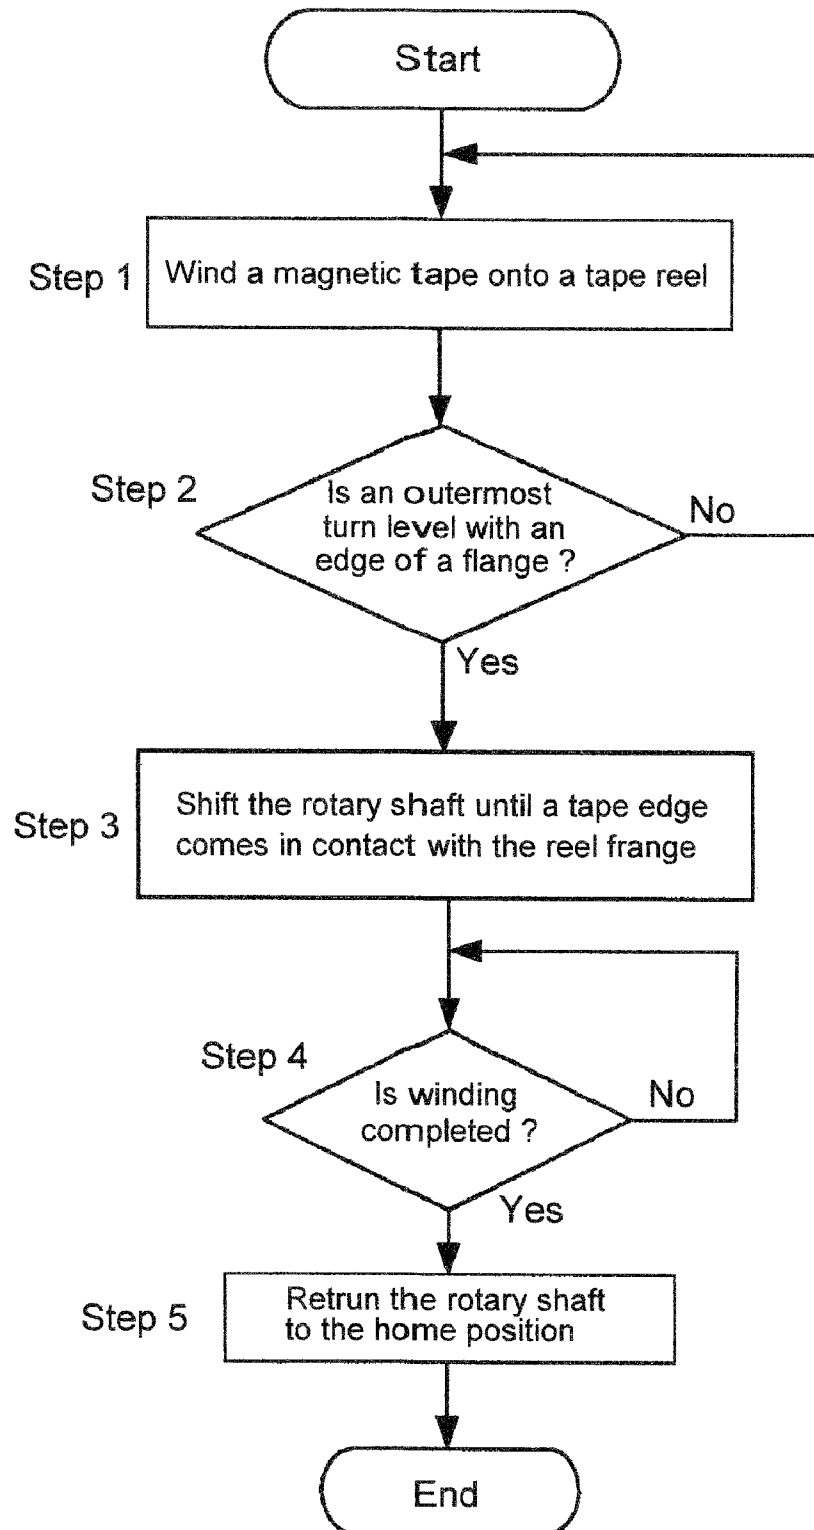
Start

Step 1
Wind a magnetic tape onto a tape reel

Step 2
Is an outermost turn level with an edge of a flange ?
No
Yes

Step 3
Shift the rotary shaft until a tape edge comes in contact with the reel frange

Step 4
Is winding completed ?
No
Yes

Step 5
Retrun the rotary shaft to the home position

End